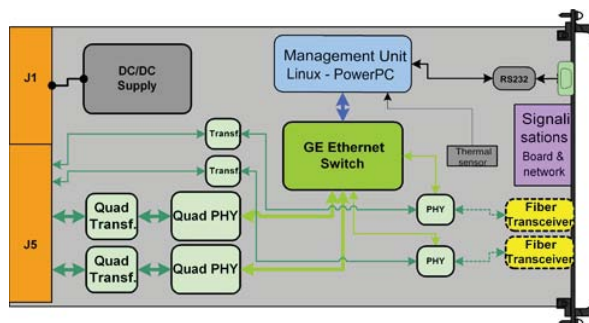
J1

DC/DC Supply

Management Unit Linux - PowerPC

RS232

Signalisations Board & network

Transf

Transf

GE Ethernet Switch

Thermal sensor

J5

Quad Transf.

Quad PHY

PHY

Fiber Transceiver

Quad Transf.

Quad PHY

PHY

Fiber Transceiver